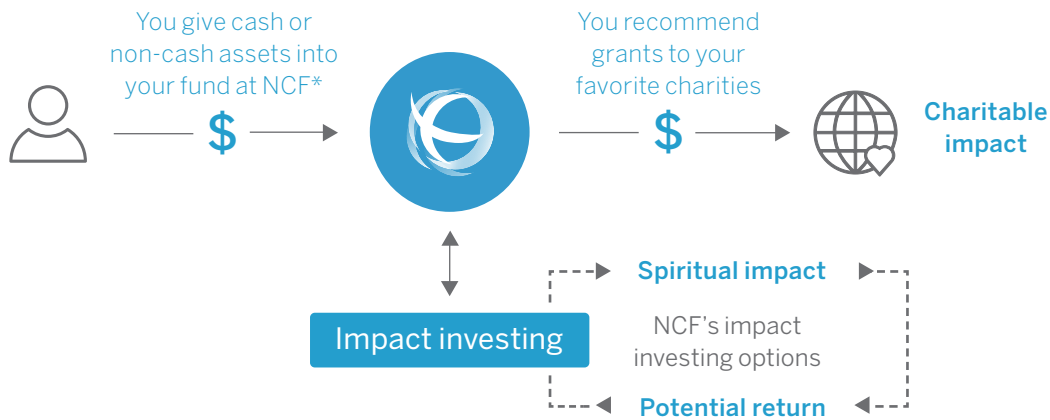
You give cash or non-cash assets into your fund at NCF*

$

You recommend grants to your favorite charities

$

Charitable impact

Spiritual impact

Impact investing

NCF's impact investing options

Potential return